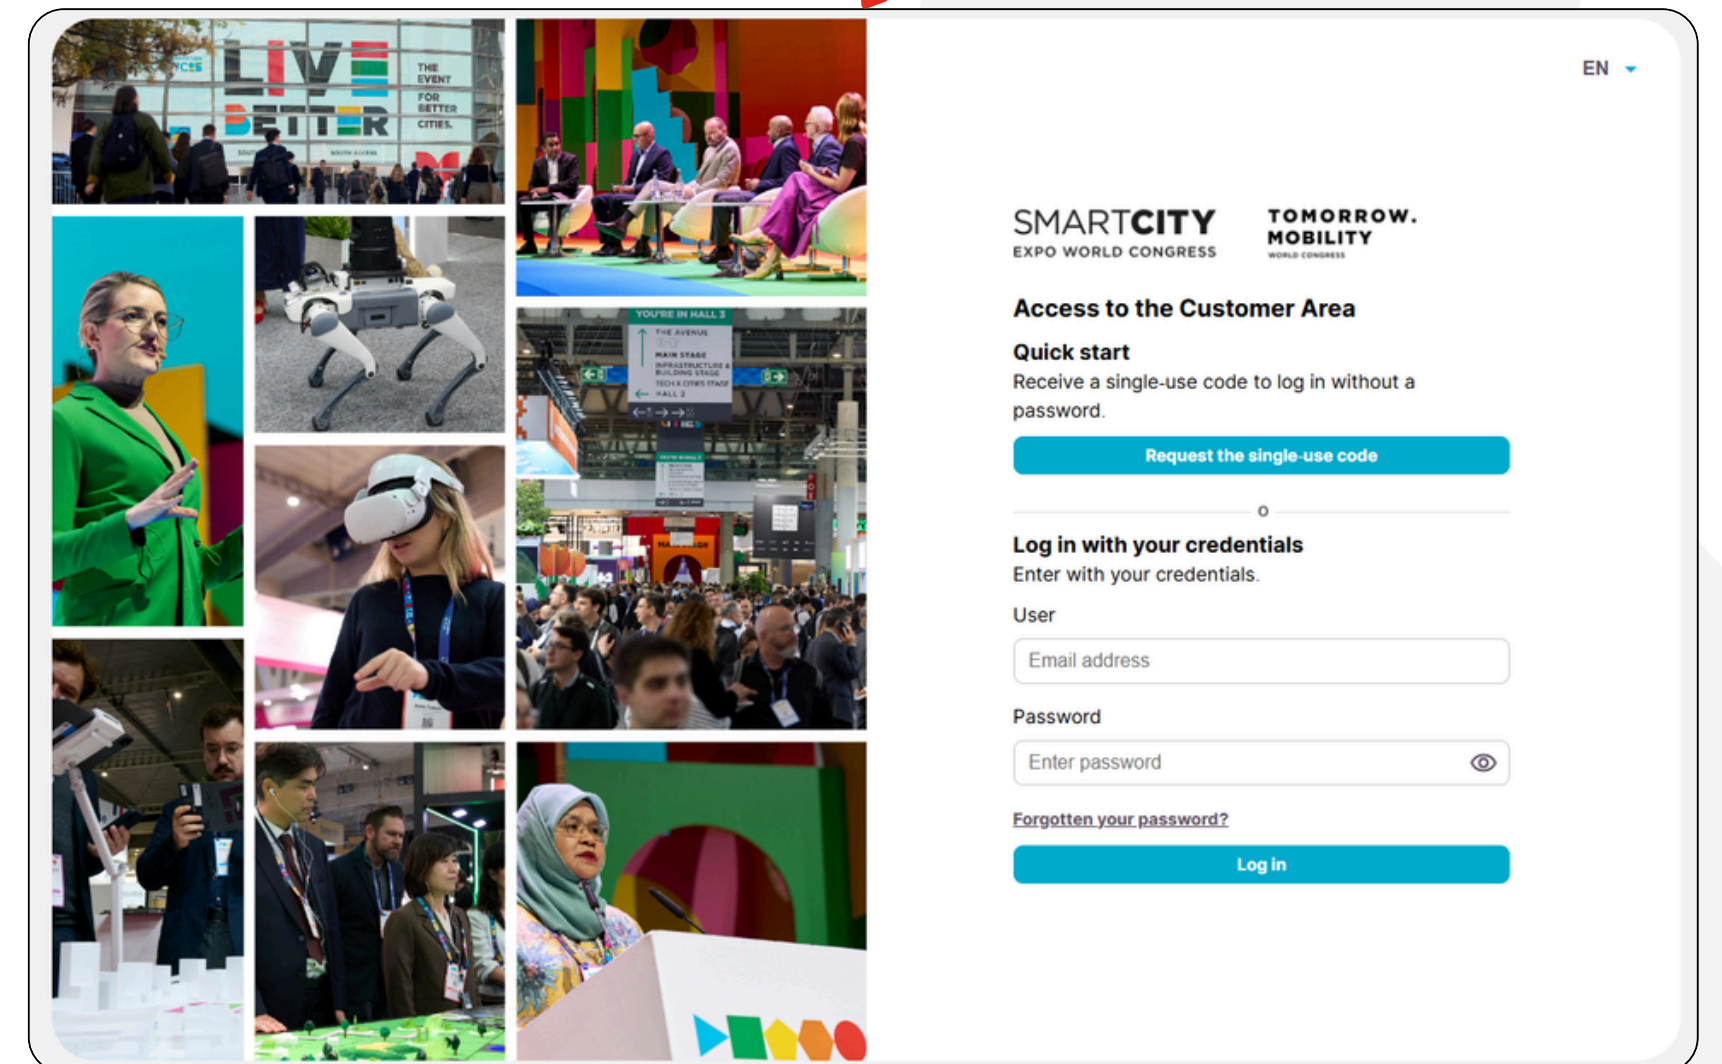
LIVE BETTER
THE EVENT FOR BETTER CITIES.

YOU'RE IN HALL 3
THE AVENUE
MAIN STAGE
INFRASTRUCTURE & BUILDING STAGE
TECH X CITIES STAGE
HALL 2

EN

SMARTCITY
EXPO WORLD CONGRESS

TOMORROW.
MOBILITY
WORLD CONGRESS

Access to the Customer Area

Quick start
Receive a single-use code to log in without a password.

Request the single-use code

o

Log in with your credentials
Enter with your credentials.

User
Email address

Password
Enter password

Forgotten your password?

Log in